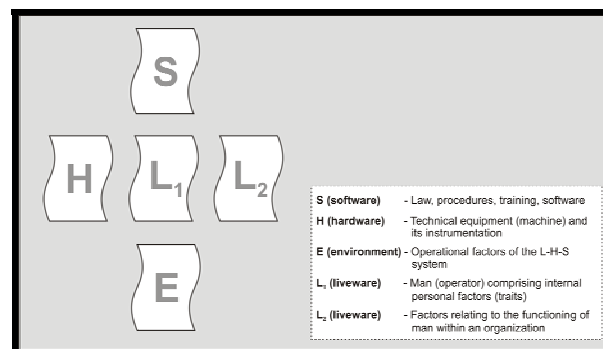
S

H

$L_1$

$L_2$

E

| | |
|---|---|
| S (software) | - Law, procedures, training, software |
| H (hardware) | - Technical equipment (machine) and its instrumentation |
| E (environment) | - Operational factors of the L-H-S system |
| $L_1$ (liveware) | - Man (operator) comprising internal personal factors (traits) |
| $L_2$ (liveware) | - Factors relating to the functioning of man within an organization |